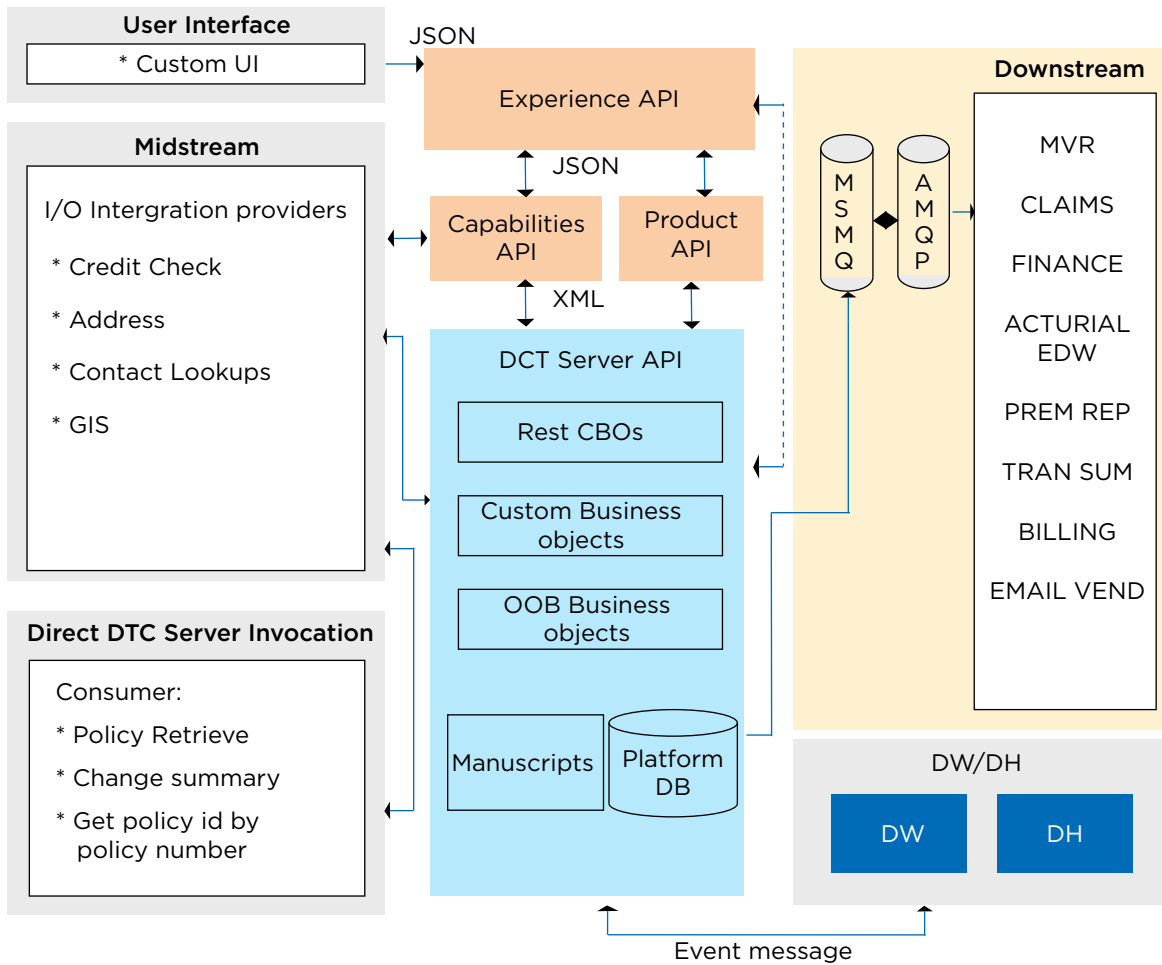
User Interface

* Custom UI

JSON

Experience API

JSON

Capabilities API

Product API

XML

Midstream

I/O Intergration providers

* Credit Check

* Address

* Contact Lookups

* GIS

DCT Server API

Rest CBOs

Custom Business objects

OOB Business objects

Manuscripts

Platform DB

Direct DTC Server Invocation

Consumer:

* Policy Retrieve

* Change summary

* Get policy id by policy number

Downstream

M S M Q

A M Q P

MVR

CLAIMS

FINANCE

ACTURIAL EDW

PREM REP

TRAN SUM

BILLING

EMAIL VEND

DW/DH

DW

DH

Event message